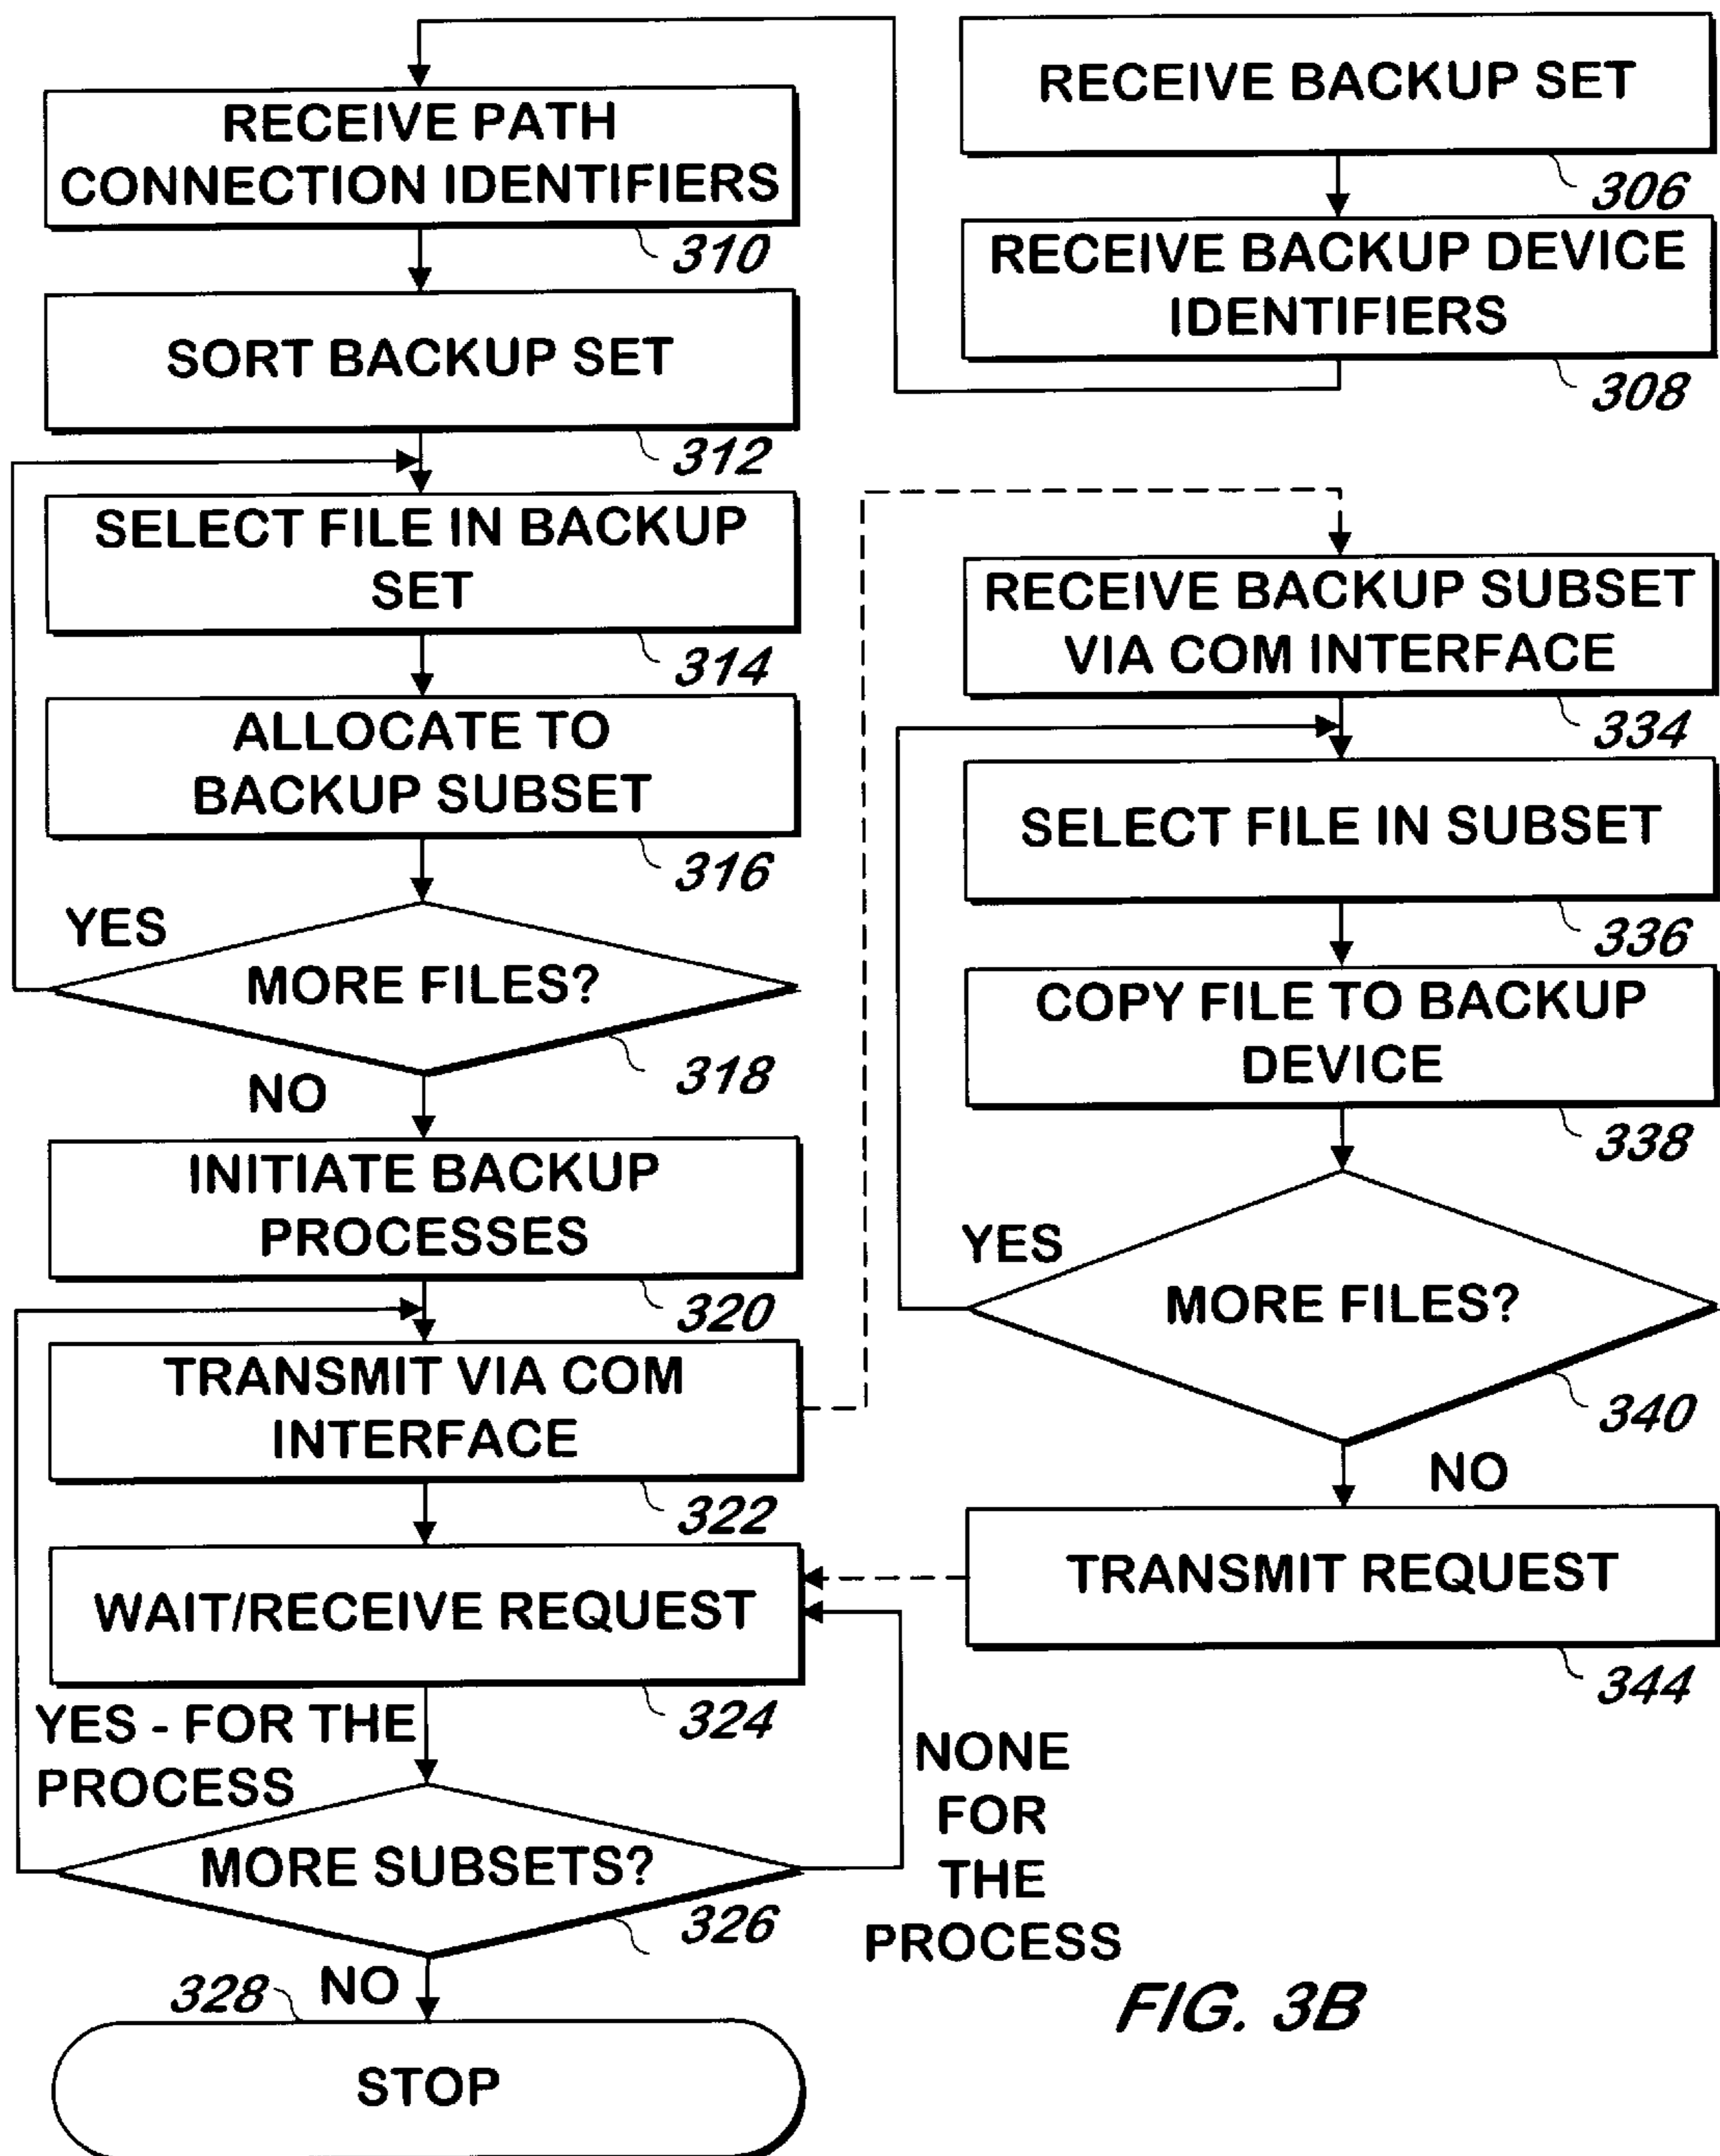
RECEIVE BACKUP SET

306

RECEIVE BACKUP DEVICE IDENTIFIERS

308

RECEIVE PATH CONNECTION IDENTIFIERS

310

SORT BACKUP SET

312

SELECT FILE IN BACKUP SET

314

ALLOCATE TO BACKUP SUBSET

316

YES

MORE FILES?

318

NO

INITIATE BACKUP PROCESSES

320

TRANSMIT VIA COM INTERFACE

322

WAIT/RECEIVE REQUEST

324

YES - FOR THE PROCESS

MORE SUBSETS?

326

328

NO

STOP

RECEIVE BACKUP SUBSET VIA COM INTERFACE

334

SELECT FILE IN SUBSET

336

COPY FILE TO BACKUP DEVICE

338

YES

MORE FILES?

340

NO

TRANSMIT REQUEST

344

NONE FOR THE PROCESS

FIG. 3B